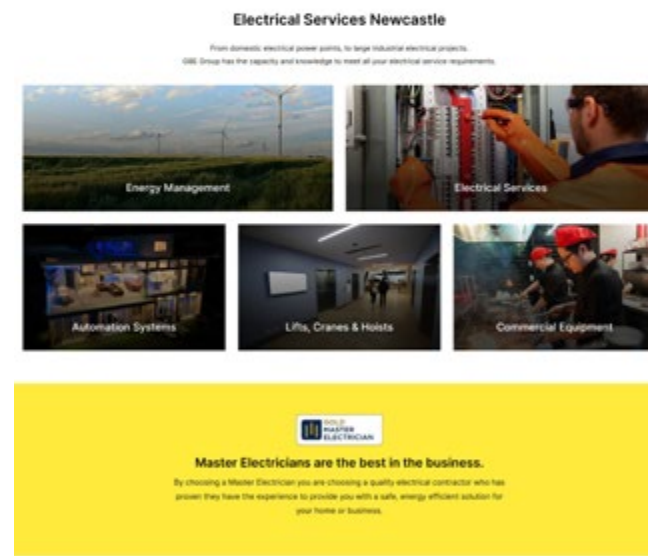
Electrical Services Newcastle

From domestic electrical power points, to large industrial electrical projects. GBE Group has the capacity and knowledge to meet all your electrical service requirements.

Energy Management

Electrical Services

Automation Systems

Lifts, Cranes & Hoists

Commercial Equipment

GOLD MASTER ELECTRICIAN

Master Electricians are the best in the business.

By choosing a Master Electrician you are choosing a quality electrical contractor who has proven they have the experience to provide you with a safe, energy efficient solution for your home or business.